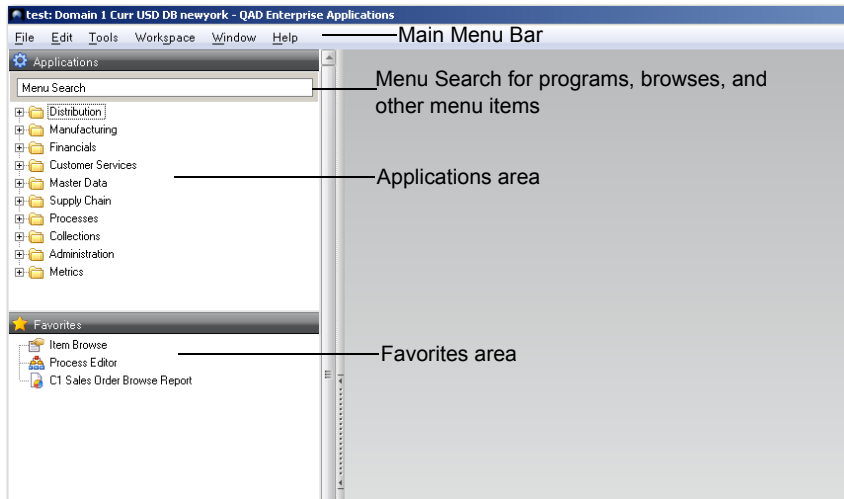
test: Domain 1 Curr USD DB newyork - QAD Enterprise Applications

File Edit Tools Workspace Window Help

Main Menu Bar

Applications

Menu Search

Menu Search for programs, browses, and other menu items

Distribution
Manufacturing
Financials
Customer Services
Master Data
Supply Chain
Processes
Collections
Administration
Metrics

Applications area

Favorites

Item Browse
Process Editor
C1 Sales Order Browse Report

Favorites area